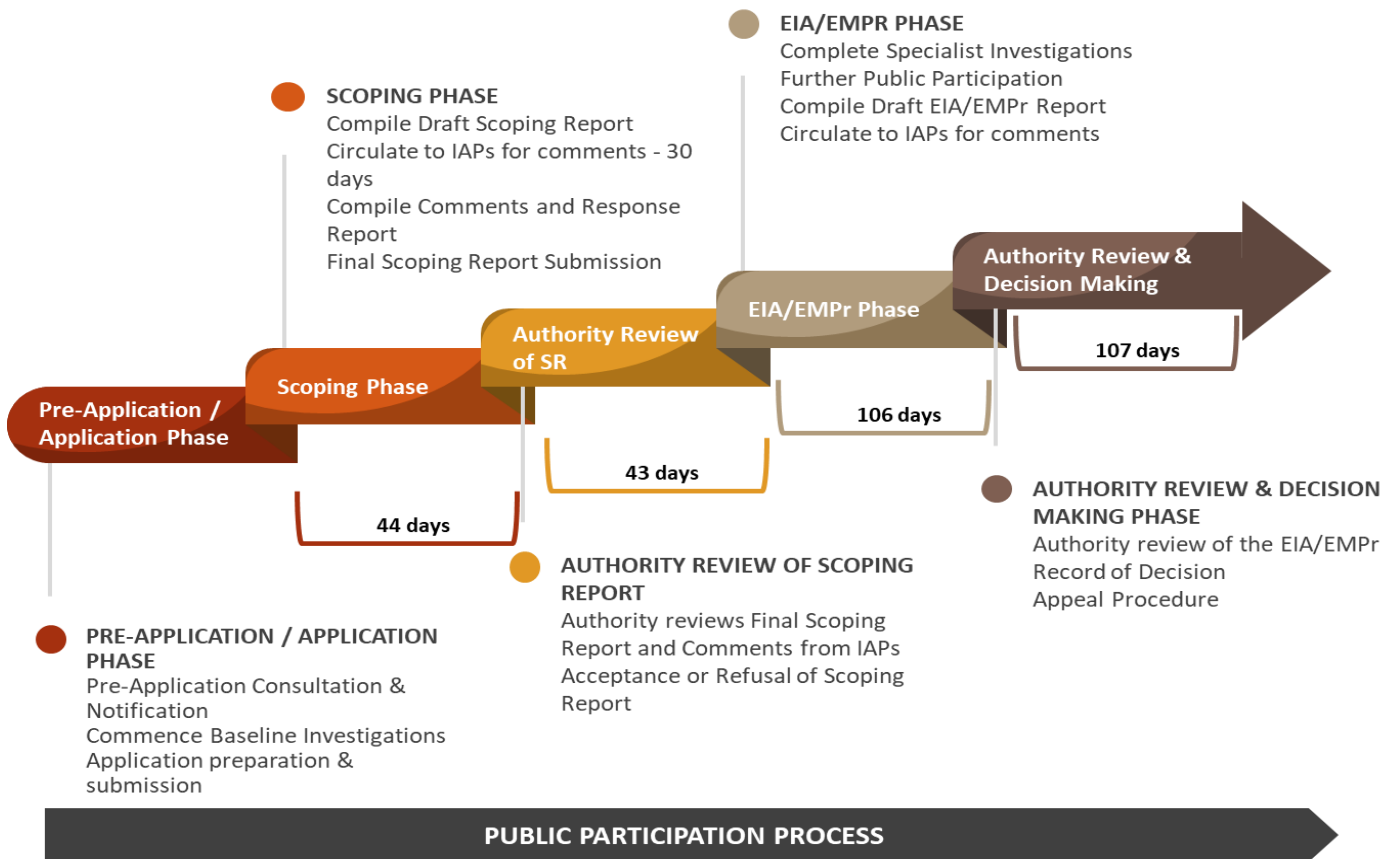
EIA/EMPR PHASE
Complete Specialist Investigations
Further Public Participation
Compile Draft EIA/EMPr Report
Circulate to IAPs for comments

SCOPING PHASE
Compile Draft Scoping Report
Circulate to IAPs for comments - 30 days
Compile Comments and Response Report
Final Scoping Report Submission

Pre-Application / Application Phase

Scoping Phase

Authority Review of SR

EIA/EMPr Phase

Authority Review & Decision Making

107 days

106 days

43 days

44 days

AUTHORITY REVIEW & DECISION MAKING PHASE
Authority review of the EIA/EMPr
Record of Decision
Appeal Procedure

AUTHORITY REVIEW OF SCOPING REPORT
Authority reviews Final Scoping Report and Comments from IAPs
Acceptance or Refusal of Scoping Report

PRE-APPLICATION / APPLICATION PHASE
Pre-Application Consultation & Notification
Commence Baseline Investigations
Application preparation & submission

PUBLIC PARTICIPATION PROCESS